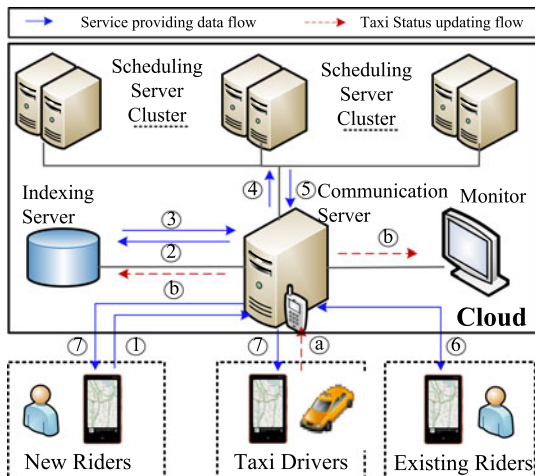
Service providing data flow
Taxi Status updating flow

Scheduling Server Cluster
Scheduling Server Cluster

Indexing Server
4
5
Communication Server
Monitor
3
2
b
b

Cloud

7
1
7
a
6

New Riders
Taxi Drivers
Existing Riders